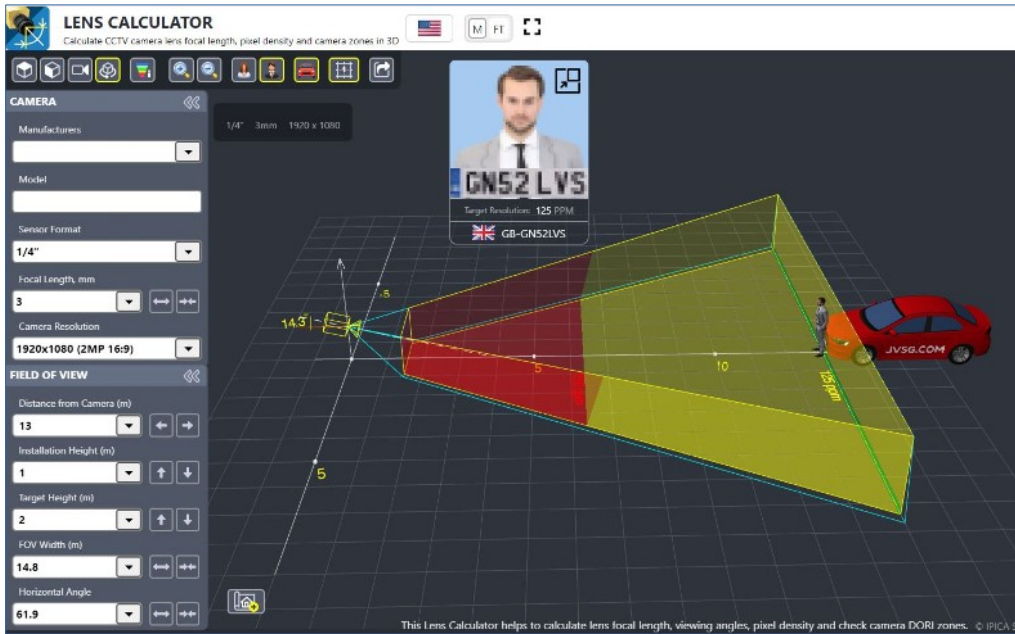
LENS CALCULATOR
Calculate CCTV camera lens focal length, pixel density and camera zones in 3D

M FT

CAMERA
Manufacturers
Model
Sensor Format
1/4"
Focal Length, mm
3
Camera Resolution
1920x1080 (2MP 16:9)
FIELD OF VIEW
Distance from Camera (m)
13
Installation Height (m)
1
Target Height (m)
2
FOV Width (m)
14.8
Horizontal Angle
61.9

1/4" 3mm 1920 x 1080

GN52 LVS
Target Resolution: 125 PPM
GB-GN52LVS

14.3
5
5
10
5
125 ppm
JVSG.COM

This Lens Calculator helps to calculate lens focal length, viewing angles, pixel density and check camera DORI zones. © IPICA S